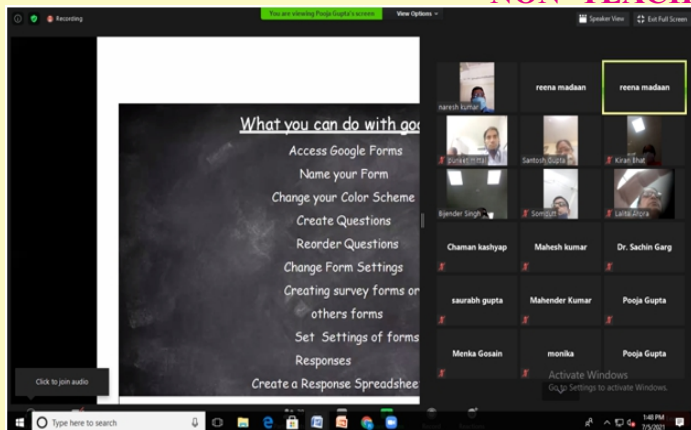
NON-TEACH

Recording

You are viewing Pooja Gupta's screen

View Options

Speaker View

Exit Full Screen

What you can do with goo

Access Google Forms

Name your Form

Change your Color Scheme

Create Questions

Reorder Questions

Change Form Settings

Creating survey forms or others forms

Set Settings of forms

Responses

Create a Response Spreadshee

naresh kumar

reena madaan

reena madaan

Sunket mittal

Santosh Gupta

Kiran Bhat

Bijender Singh

Somdutt

Lalita Arora

Chaman kashyap

Mahesh kumar

Dr. Sachin Garg

saurabh gupta

Mahender Kumar

Pooja Gupta

Menka Gosain

monika

Pooja Gupta

Activate Windows

Go to Settings to activate Windows.

Click to join audio

Type here to search

1:48 PM

7/5/2021